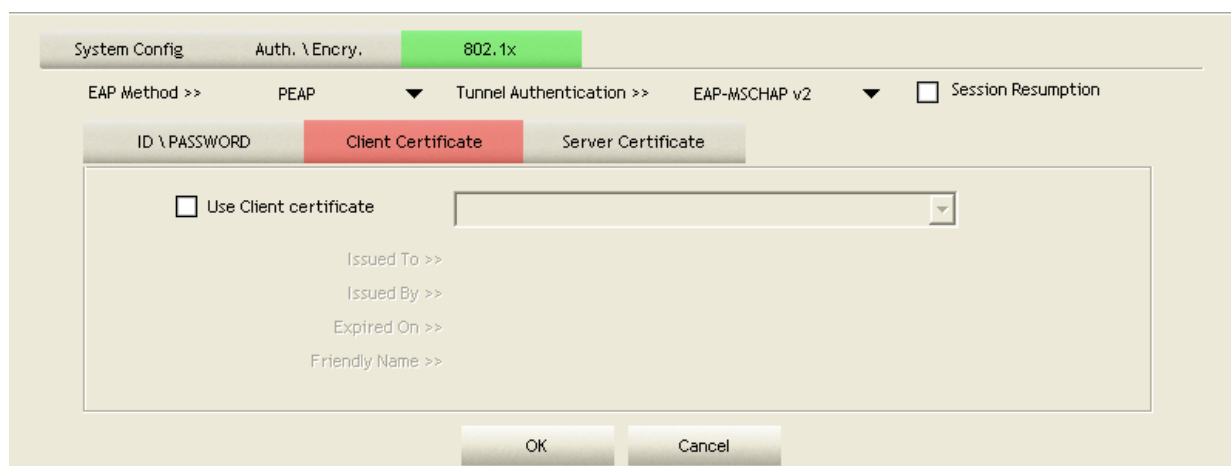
System Config Auth. \ Encry. 802.1x

EAP Method >> PEAP Tunnel Authentication >> EAP-MSCHAP v2 Session Resumption

ID \ PASSWORD Client Certificate Server Certificate

Use Client certificate

Issued To >>

Issued By >>

Expired On >>

Friendly Name >>

OK Cancel